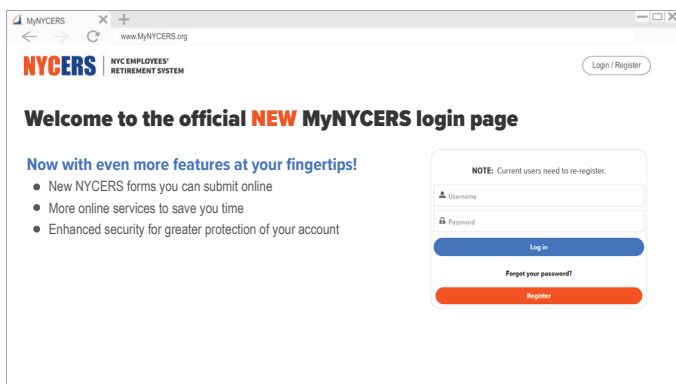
MyNYCERS

www.MyNYCERS.org

NYCERS | NYC EMPLOYEES' RETIREMENT SYSTEM

Login / Register

Welcome to the official NEW MyNYCERS login page

Now with even more features at your fingertips!

- New NYCERS forms you can submit online
- More online services to save you time
- Enhanced security for greater protection of your account

NOTE: Current users need to re-register.

Username

Password

Log in

Forgot your password?

Register